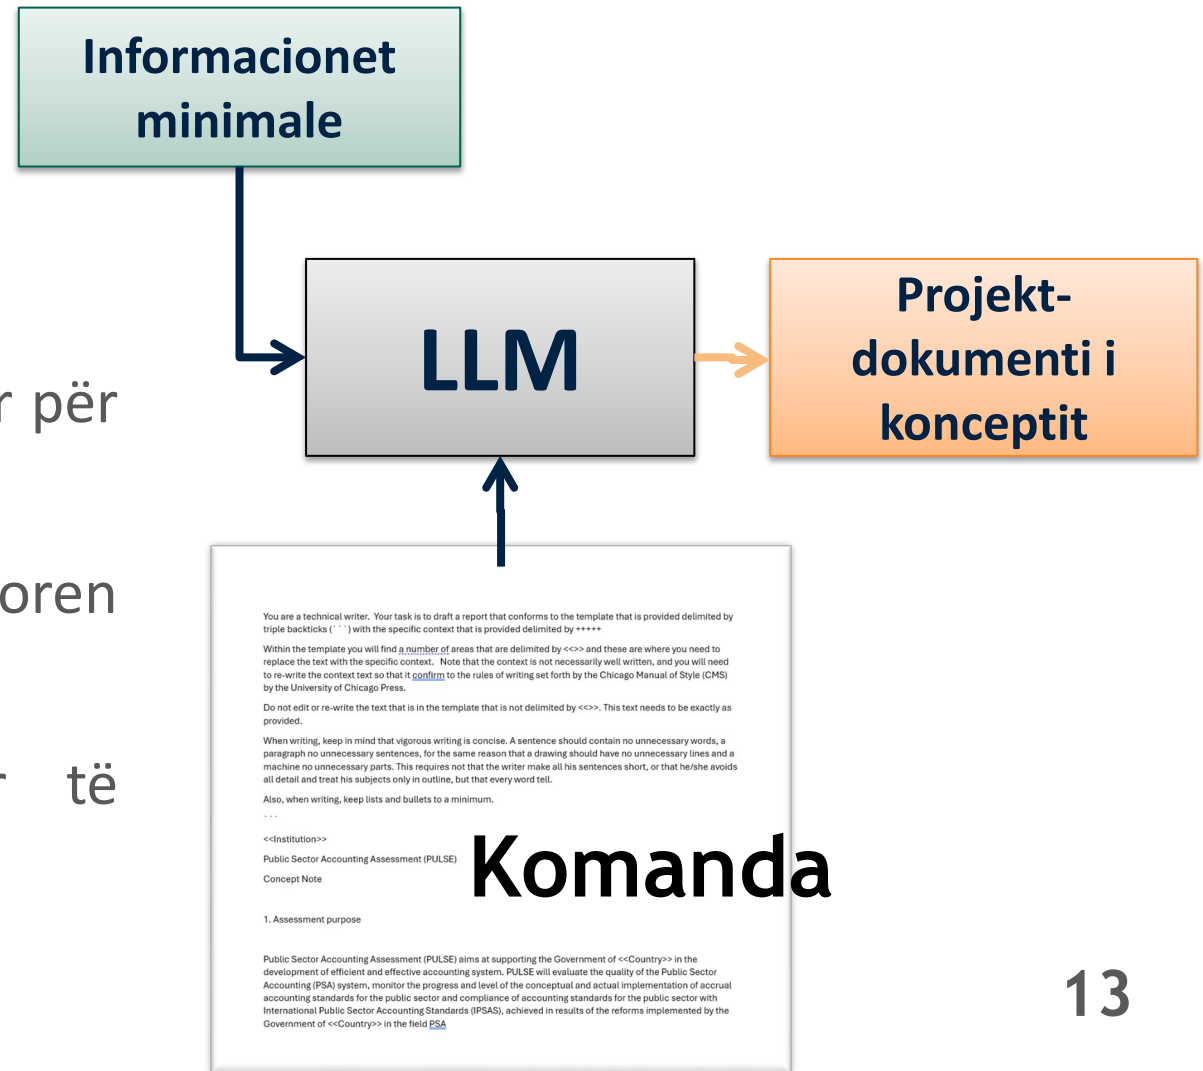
Informacionet minimale

LLM

Projekt-dokumenti i konceptit

r për

oren

r të

You are a technical writer. Your task is to draft a report that conforms to the template that is provided delimited by triple backticks (```) with the specific context that is provided delimited by +++++

Within the template you will find a number of areas that are delimited by <<>> and these are where you need to replace the text with the specific context. Note that the context is not necessarily well written, and you will need to re-write the context text so that it confirm to the rules of writing set forth by the Chicago Manual of Style (CMS) by the University of Chicago Press.

Do not edit or re-write the text that is in the template that is not delimited by <<>>. This text needs to be exactly as provided.

When writing, keep in mind that vigorous writing is concise. A sentence should contain no unnecessary words, a paragraph no unnecessary sentences, for the same reason that a drawing should have no unnecessary lines and a machine no unnecessary parts. This requires not that the writer make all his sentences short, or that he/she avoids all detail and treat his subjects only in outline, but that every word tell.

Also, when writing, keep lists and bullets to a minimum.

```

<<Institution>>

Public Sector Accounting Assessment (PULSE)

Concept Note

Komanda

1. Assessment purpose

Public Sector Accounting Assessment (PULSE) aims at supporting the Government of <<Country>> in the development of efficient and effective accounting system. PULSE will evaluate the quality of the Public Sector Accounting (PSA) system, monitor the progress and level of the conceptual and actual implementation of accrual accounting standards for the public sector and compliance of accounting standards for the public sector with International Public Sector Accounting Standards (IPSAS), achieved in results of the reforms implemented by the Government of <<Country>> in the field PSA

13